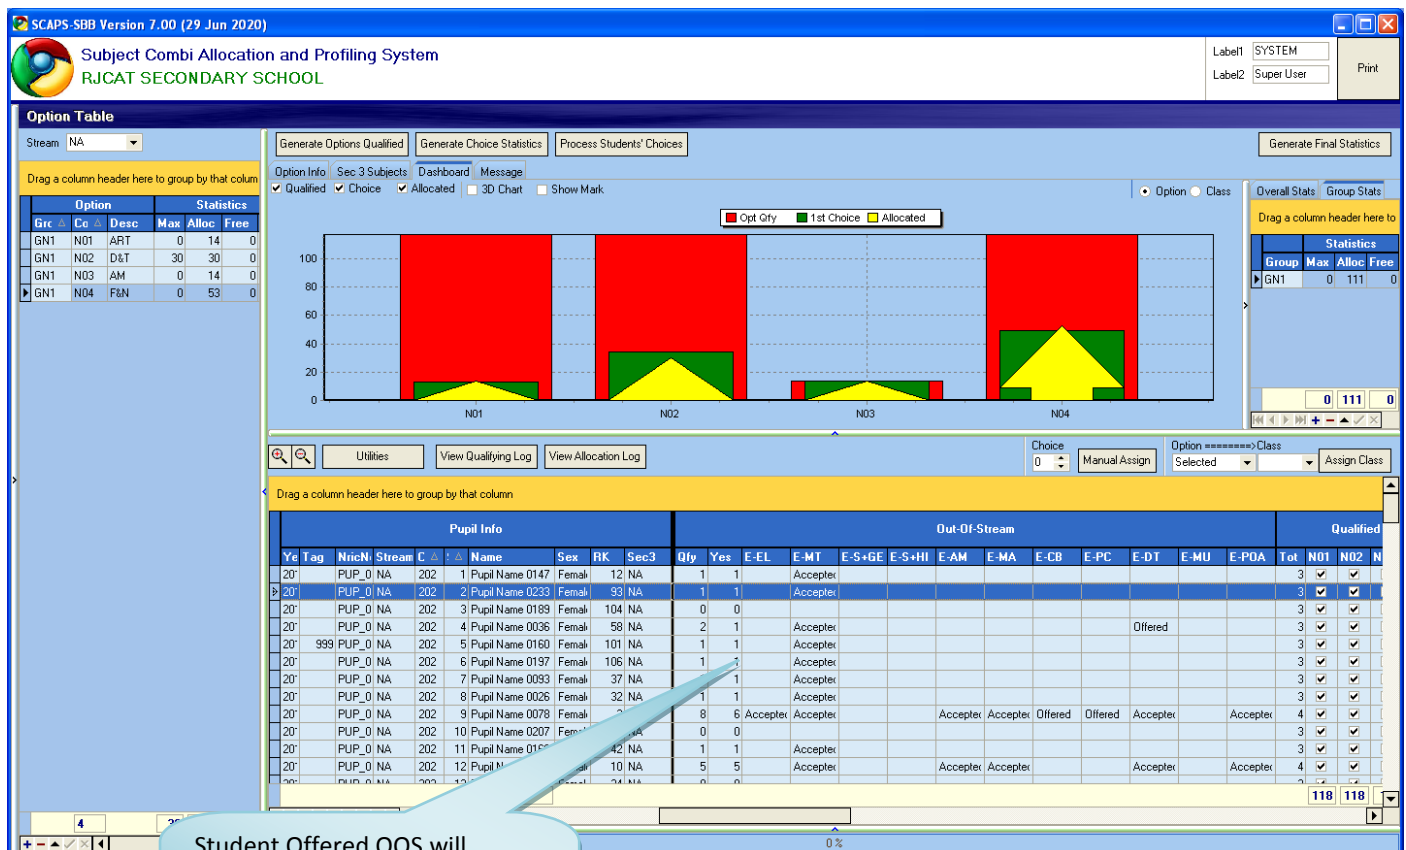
SCAPS-SBB Version 7.00 (29 Jun 2020)

Subject Combi Allocation and Profiling System
RJCAT SECONDARY SCHOOL

Label1 SYSTEM
Label2 Super User
Print

Option Table

Stream NA

Drag a column header here to group by that colum

| Grc | Co | Desc | Max | Alloc | Free |
|---|---|---|---|---|---|
| GN1 | N01 | ART | 0 | 14 | 0 |
| GN1 | N02 | D&T | 30 | 30 | 0 |
| GN1 | N03 | AM | 0 | 14 | 0 |
| GN1 | N04 | F&N | 0 | 53 | 0 |

Generate Options Qualified | Generate Choice Statistics | Process Students' Choices | Generate Final Statistics

Option Info | Sec 3 Subjects | Dashboard | Message
Qualified | Choice | Allocated | 3D Chart | Show Mark
Option | Class

Opt Qfy | 1st Choice | Allocated

100 80 60 40 20 0
N01 N02 N03 N04

Overall Stats | Group Stats
Drag a column header here to

| Group | Max | Alloc | Free |
|---|---|---|---|
| GN1 | 0 | 111 | 0 |

0 | 111 | 0

Utilities | View Qualifying Log | View Allocation Log
Choice 0 | Manual Assign | Option ========>Class | Selected | Assign Class

Drag a column header here to group by that column

Pupil Info | Out-Of-Stream | Qualified

| Ye | Tag | NricN | Stream | C | | Name | Sex | RK | Sec3 | Qfy | Yes | E-EL | E-MT | E-S+GE | E-S+HI | E-AM | E-MA | E-CB | E-PC | E-DT | E-MU | E-POA | Tot | N01 | N02 |
|---|---|---|---|---|---|---|---|---|---|---|---|---|---|---|---|---|---|---|---|---|---|---|---|---|---|
| 20 | | PUP_0 | NA | 202 | 1 | Pupil Name 0147 | Femal | 12 | NA | 1 | 1 | | Accepte | | | | | | | | | | 3 | ✔ | ✔ |
| 20 | | PUP_0 | NA | 202 | 2 | Pupil Name 0233 | Femal | 93 | NA | 1 | 1 | | Accepte | | | | | | | | | | 3 | ✔ | ✔ |
| 20 | | PUP_0 | NA | 202 | 3 | Pupil Name 0189 | Femal | 104 | NA | 0 | 0 | | | | | | | | | | | | 3 | ✔ | ✔ |
| 20 | | PUP_0 | NA | 202 | 4 | Pupil Name 0036 | Femal | 58 | NA | 2 | 1 | | Accepte | | | | | | | Offered | | | 3 | ✔ | ✔ |
| 20 | 999 | PUP_0 | NA | 202 | 5 | Pupil Name 0160 | Femal | 101 | NA | 1 | 1 | | Accepte | | | | | | | | | | 3 | ✔ | ✔ |
| 20 | | PUP_0 | NA | 202 | 6 | Pupil Name 0197 | Femal | 106 | NA | 1 | 1 | | Accepte | | | | | | | | | | 3 | ✔ | ✔ |
| 20 | | PUP_0 | NA | 202 | 7 | Pupil Name 0093 | Femal | 37 | NA | | 1 | | Accepte | | | | | | | | | | 3 | ✔ | ✔ |
| 20 | | PUP_0 | NA | 202 | 8 | Pupil Name 0026 | Femal | 32 | NA | 1 | 1 | | Accepte | | | | | | | | | | 3 | ✔ | ✔ |
| 20 | | PUP_0 | NA | 202 | 9 | Pupil Name 0078 | Femal | | | 8 | 6 | Accepte | Accepte | | | Accepte | Accepte | Offered | Offered | Accepte | | Accepte | 4 | ✔ | ✔ |
| 20 | | PUP_0 | NA | 202 | 10 | Pupil Name 0207 | Fem | | | 0 | 0 | | | | | | | | | | | | 3 | ✔ | ✔ |
| 20 | | PUP_0 | NA | 202 | 11 | Pupil Name 01 | | 42 | NA | 1 | 1 | | Accepte | | | | | | | | | | 3 | ✔ | ✔ |
| 20 | | PUP_0 | NA | 202 | 12 | Pupil N | | 10 | NA | 5 | 5 | | Accepte | | | Accepte | Accepte | | | Accepte | | Accepte | 4 | ✔ | ✔ |

118 | 118
4
0 %

Student Offered OOS will